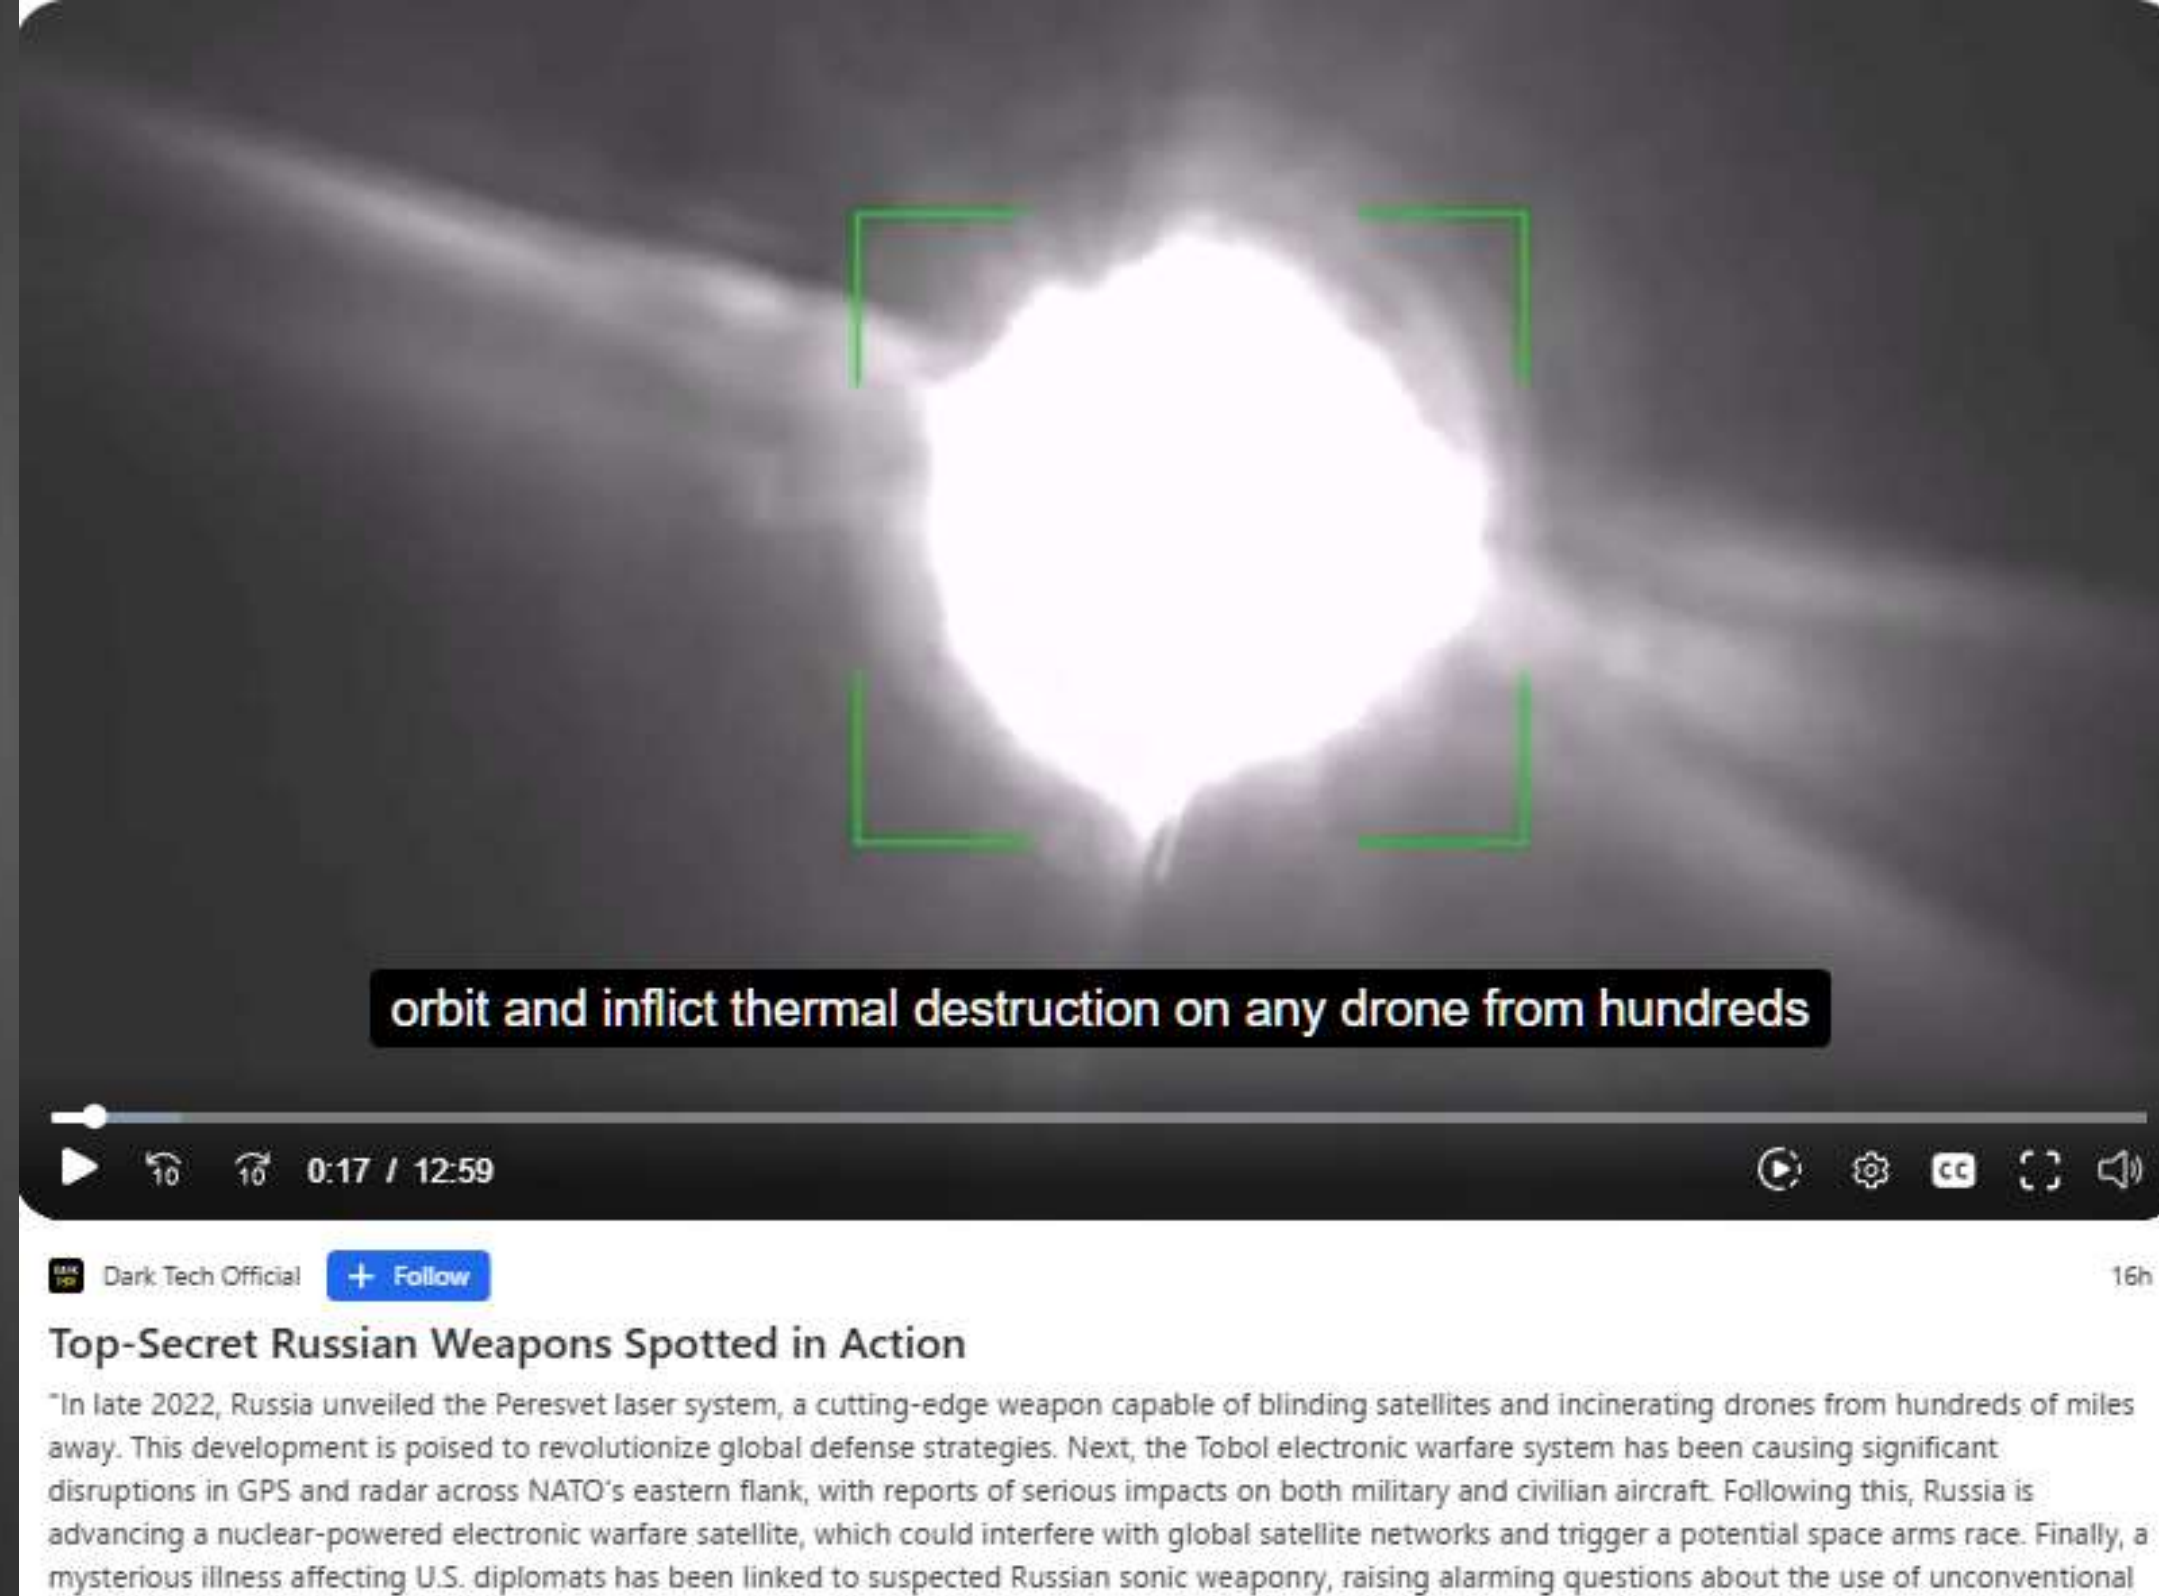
orbit and inflict thermal destruction on any drone from hundreds

10 10 0:17 / 12:59

CC

Dark Tech Official + Follow 16h

Top-Secret Russian Weapons Spotted in Action

"In late 2022, Russia unveiled the Peresvet laser system, a cutting-edge weapon capable of blinding satellites and incinerating drones from hundreds of miles away. This development is poised to revolutionize global defense strategies. Next, the Tobol electronic warfare system has been causing significant disruptions in GPS and radar across NATO's eastern flank, with reports of serious impacts on both military and civilian aircraft. Following this, Russia is advancing a nuclear-powered electronic warfare satellite, which could interfere with global satellite networks and trigger a potential space arms race. Finally, a mysterious illness affecting U.S. diplomats has been linked to suspected Russian sonic weaponry, raising alarming questions about the use of unconventional